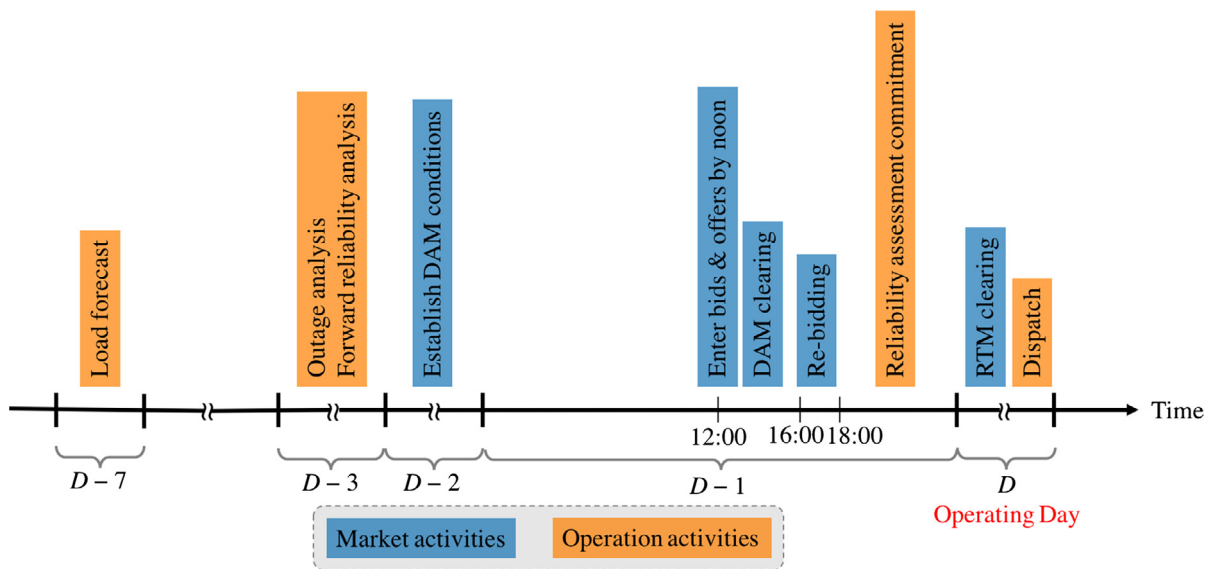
Load forecast

Outage analysis
Forward reliability analysis

Establish DAM conditions

Enter bids & offers by noon

DAM clearing

Re-bidding

Reliability assessment commitment

RTM clearing

Dispatch

Time

12:00 16:00 18:00

$D-7$

$D-3$

$D-2$

$D-1$

$D$

Operating Day

Market activities

Operation activities